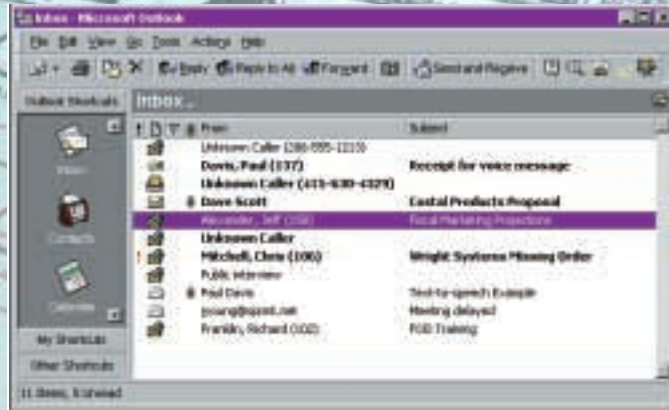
Inbox - Microsoft Outlook

File Edit View Go Tools Actions Help

Reply Reply to All Forward Send and Receive

Outlook Shortcuts

Inbox .

Inbox

Contacts

Calendar

My Shortcuts

Other Shortcuts

| From | Subject |
|---|---|
| Unknown Caller (286-555-1215) | |
| Davis, Paul (137) | Receipt for voice message |
| Unknown Caller (415-630-4529) | |
| Dave Scott | Costal Products Proposal |
| Alexander, Jeff (158) | Fiscal Marketing Projections |
| Unknown Caller | |
| Mitchell, Chris (106) | Weight Systems Missing Order |
| Public interview | |
| Paul Davis | Text-to-speech Example |
| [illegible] | Meeting delayed |
| Franklin, Richard (102) | FOD Training |

11 Items, 8 Unread